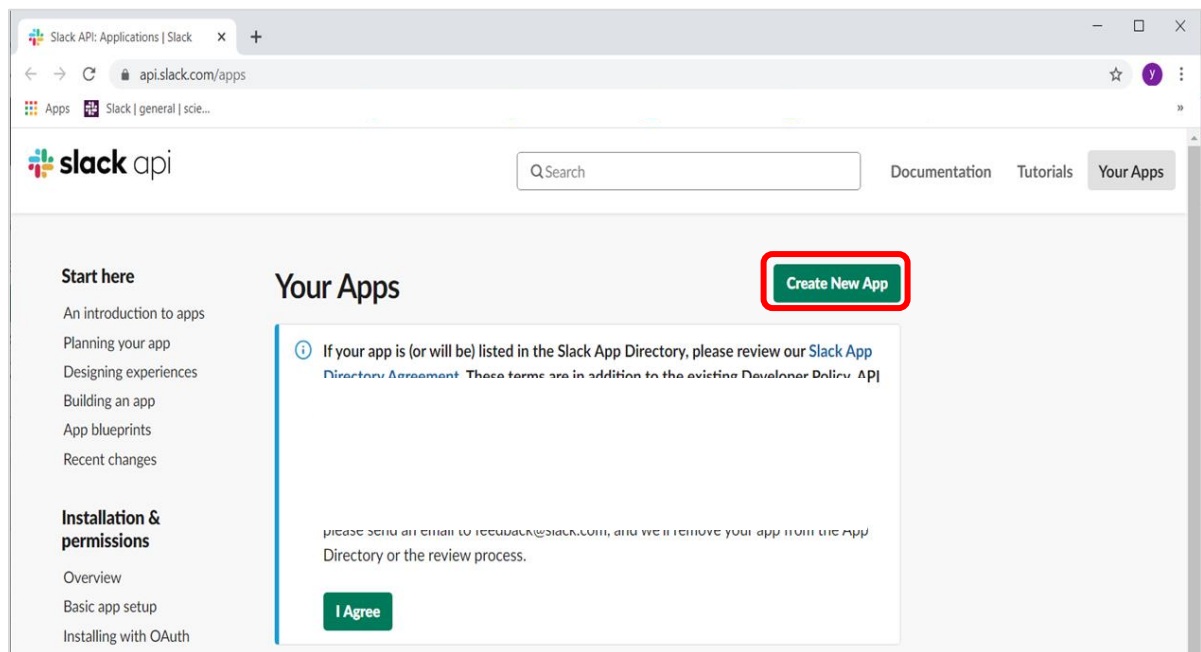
Slack API: Applications | Slack
api.slack.com/apps
Apps
Slack | general | scie...

slack api
Search
Documentation
Tutorials
Your Apps

Start here
An introduction to apps
Planning your app
Designing experiences
Building an app
App blueprints
Recent changes

Installation & permissions
Overview
Basic app setup
Installing with OAuth

Your Apps
Create New App

If your app is (or will be) listed in the Slack App Directory, please review our Slack App Directory Agreement. These terms are in addition to the existing Developer Policy, API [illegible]

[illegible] please send an email to feedback@slack.com, and we'll remove your app from the App Directory or the review process.

I Agree